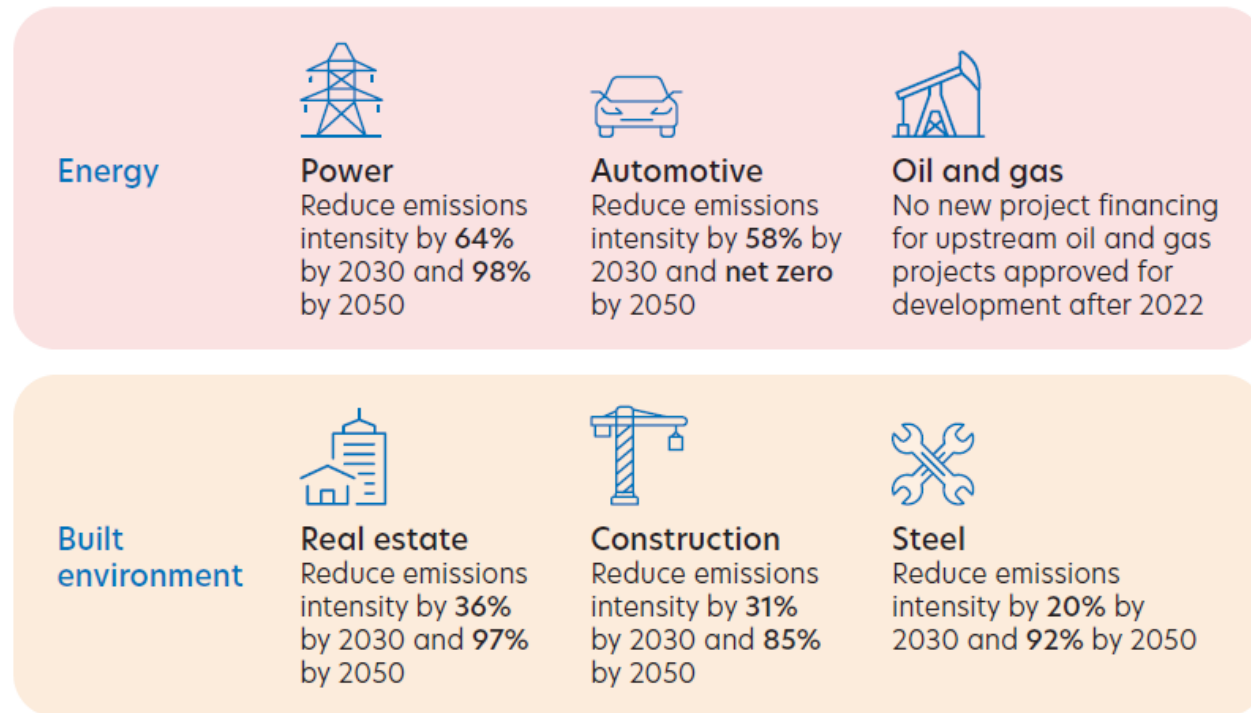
Energy

Power
Reduce emissions intensity by 64% by 2030 and 98% by 2050

Automotive
Reduce emissions intensity by 58% by 2030 and net zero by 2050

Oil and gas
No new project financing for upstream oil and gas projects approved for development after 2022

Built environment

Real estate
Reduce emissions intensity by 36% by 2030 and 97% by 2050

Construction
Reduce emissions intensity by 31% by 2030 and 85% by 2050

Steel
Reduce emissions intensity by 20% by 2030 and 92% by 2050